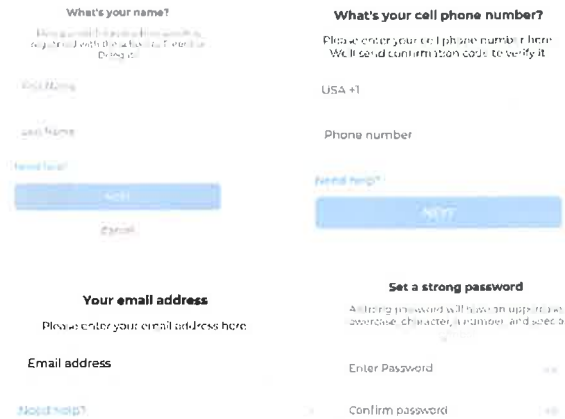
What's your name?

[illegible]

First Name

Last Name

Need help?

NEXT

Cancel

What's your cell phone number?

Please enter your cell phone number here. We'll send confirmation code to verify it

USA +1

Phone number

Need help?

NEXT

Your email address

Please enter your email address here

Email address

Need help?

Set a strong password

A strong password will have an uppercase, lowercase character, a number and speci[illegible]

Enter Password

Confirm password